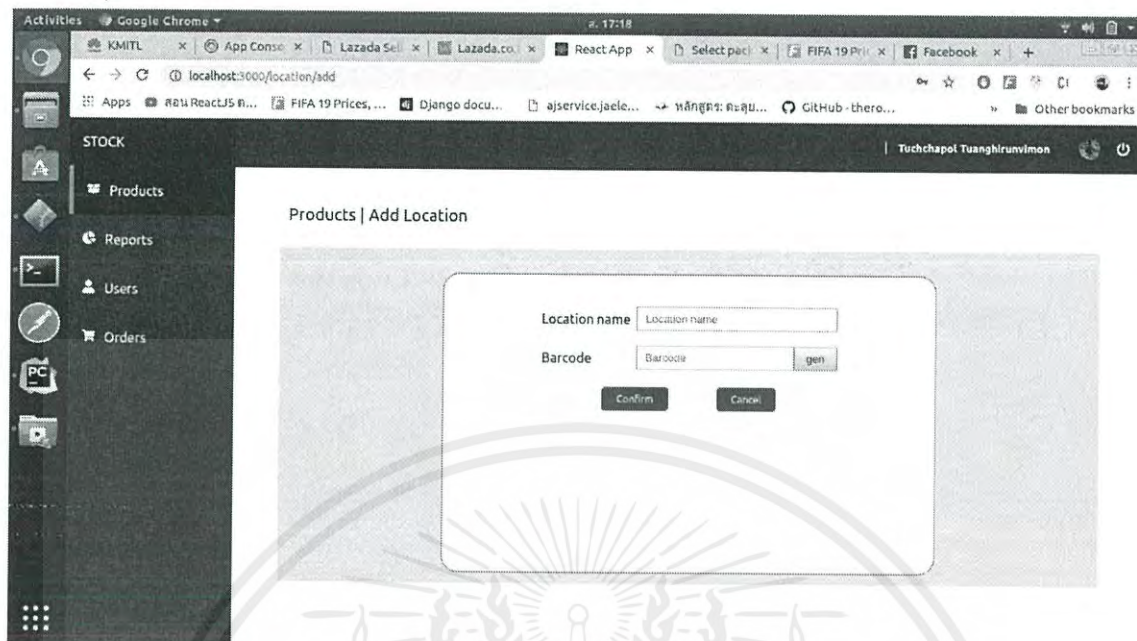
Activities Google Chrome ▾ 17:18

KMITL × | App Conso × | Lazada Sel × | Lazada.co × | React App × | Select pac × | FIFA 19 Pri × | Facebook × | +

localhost:3000/location/add

Apps สอน ReactJS ก... FIFA 19 Prices, ... Django docu... ajservice.jaele... หลักสูตร: คะลุม... GitHub - thero... » Other bookmarks

STOCK

| Tuchchapol Tuanghirunvimon

Products

Reports

Users

Orders

Products | Add Location

Location name Location name

Barcode Barcode gen

Confirm Cancel